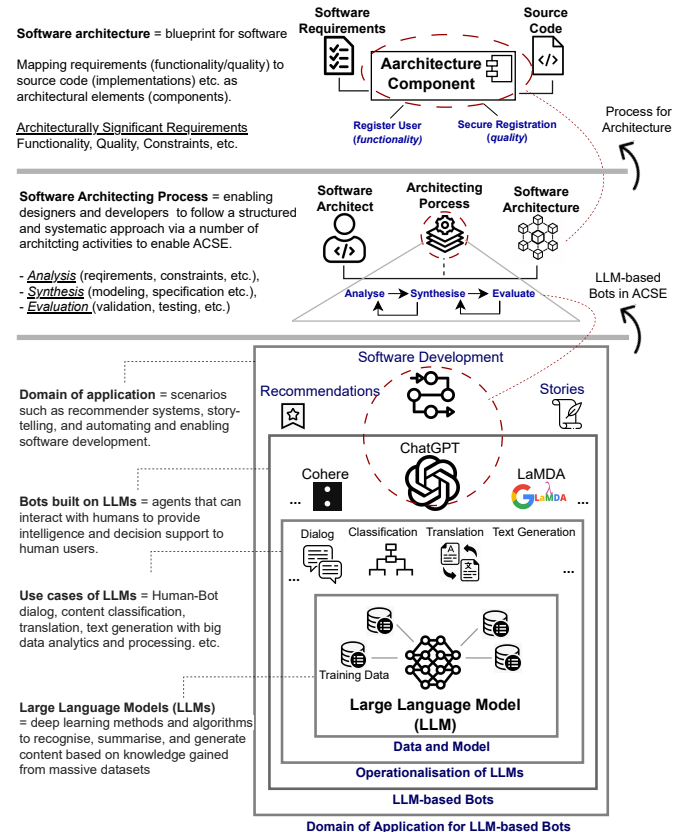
**Software architecture** = blueprint for software

Mapping requirements (functionality/quality) to source code (implementations) etc. as architectural elements (components).

Architecturally Significant Requirements
Functionality, Quality, Constraints, etc.

Software Requirements

Aarchitecture Component

Source Code

Register User (functionality)

Secure Registration (quality)

Process for Architecture

**Software Architecting Process** = enabling designers and developers to follow a structured and systematic approach via a number of archictting activities to enable ACSE.

- *Analysis* (reqirements, constraints, etc.),
- *Synthesis* (modeling, specification etc.),
- *Evaluation* (validation, testing, etc.)

Software Architect

Architecting Porcess

Software Architecture

Analyse → Synthesise → Evaluate

LLM-based Bots in ACSE

**Domain of application** = scenarios such as recommender systems, story-telling, and automating and enabling software development.

**Bots built on LLMs** = agents that can interact with humans to provide intelligence and decision support to human users.

**Use cases of LLMs** = Human-Bot dialog, content classification, translation, text generation with big data analytics and processing. etc.

**Large Language Models (LLMs)** = deep learning methods and algorithms to recognise, summarise, and generate content based on knowledge gained from massive datasets

Software Development

Recommendations

Stories

ChatGPT

Cohere

LaMDA

...

...

Dialog

Classification

Translation

Text Generation

...

...

Training Data

Large Language Model (LLM)

Data and Model

Operationalisation of LLMs

LLM-based Bots

Domain of Application for LLM-based Bots